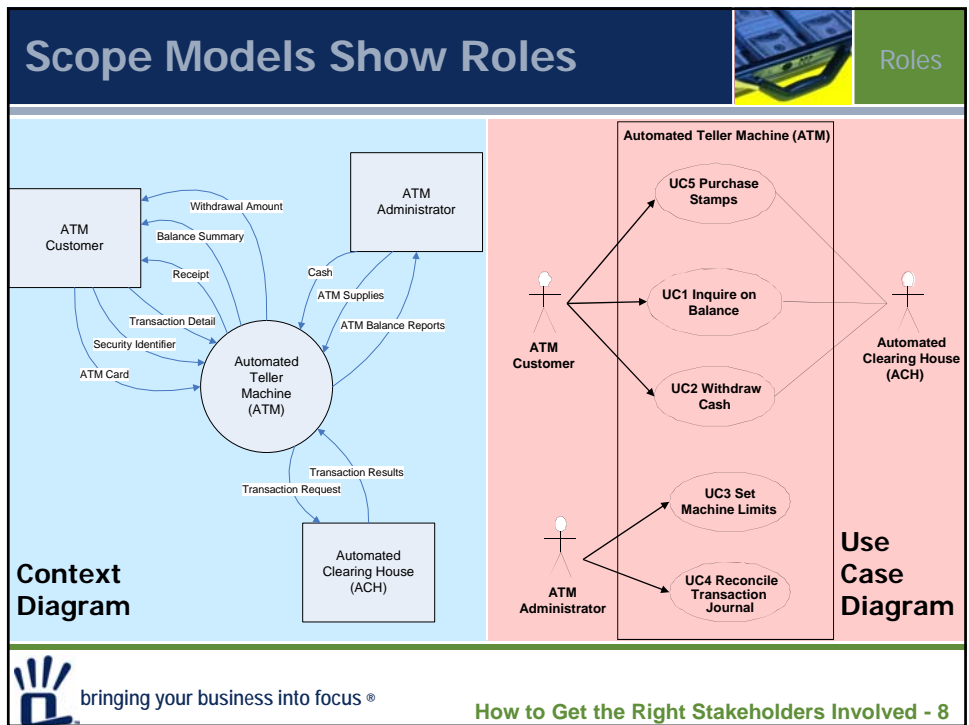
Scope Models Show Roles

Roles

ATM Customer

ATM Administrator

Withdrawal Amount

Balance Summary

Receipt

Transaction Detail

Security Identifier

ATM Card

Cash

ATM Supplies

ATM Balance Reports

Automated Teller Machine (ATM)

Transaction Results

Transaction Request

Automated Clearing House (ACH)

Context Diagram

Automated Teller Machine (ATM)

UC5 Purchase Stamps

UC1 Inquire on Balance

UC2 Withdraw Cash

UC3 Set Machine Limits

UC4 Reconcile Transaction Journal

ATM Customer

Automated Clearing House (ACH)

ATM Administrator

Use Case Diagram

bringing your business into focus ®

How to Get the Right Stakeholders Involved - 8